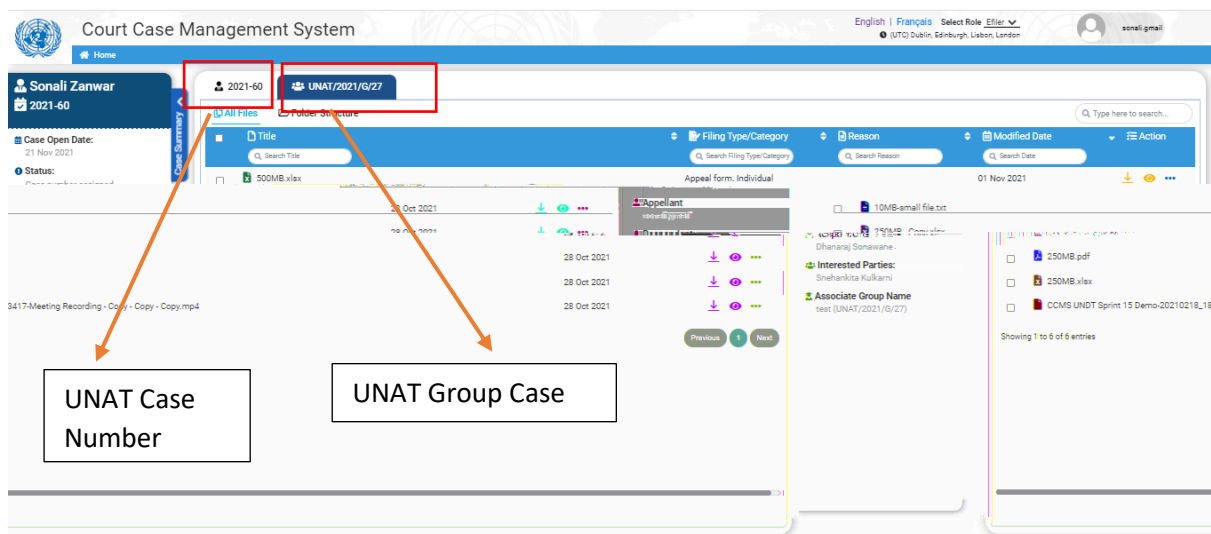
Court Case Management System

English | Français Select Role Efiler
(UTC) Dublin, Edinburgh, Lisbon, London
sonali.gmail

Home

Sonali Zanwar
2021-60

Case Open Date:
21 Nov 2021
Status:
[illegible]

Case Summary

2021-60
UNAT/2021/G/27

All Files
Folder Structure

Type here to search...

| | Title | Filing Type/Category | Reason | Modified Date | Action |
|---|---|---|---|---|---|
| | Search Title | Search Filing Type/Category | Search Reason | Search Date | |
| | 500MB.xlsx | Appeal form. Individual | | 01 Nov 2021 | |

28 Oct 2021
28 Oct 2021
28 Oct 2021
28 Oct 2021
3417-Meeting Recording - Copy - Copy - Copy.mp4 28 Oct 2021

Previous 1 Next

Appellant
10MB-small file.txt
Dhanaraj Sonawane
Interested Parties:
Snehankita Kulkarni
Associate Group Name
test (UNAT/2021/G/27)

250MB.pdf
250MB.xlsx
CCMS UNDT Sprint 15 Demo-20210218_18
Showing 1 to 6 of 6 entries

UNAT Case Number

UNAT Group Case